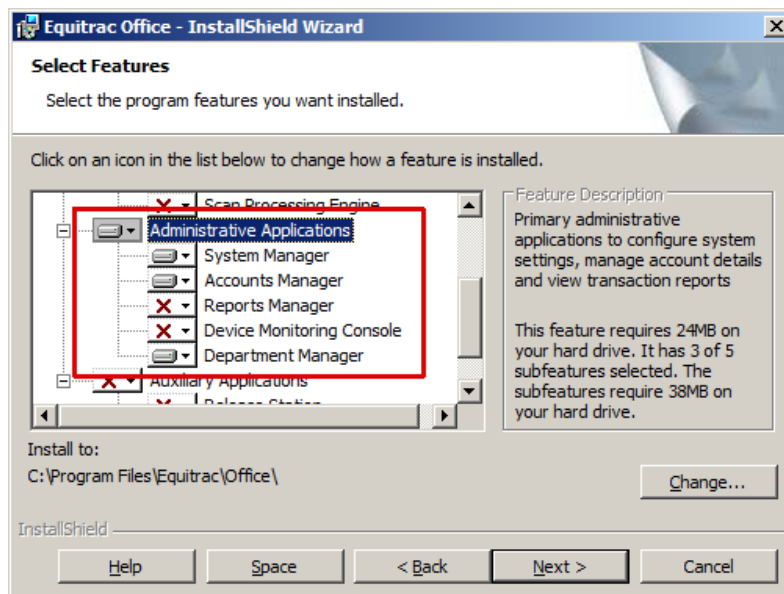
Equitrac Office - InstallShield Wizard

Select Features

Select the program features you want installed.

Click on an icon in the list below to change how a feature is installed.

Scan Processing Engine
Administrative Applications
System Manager
Accounts Manager
Reports Manager
Device Monitoring Console
Department Manager
Auxiliary Applications
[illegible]

Feature Description
Primary administrative applications to configure system settings, manage account details and view transaction reports

This feature requires 24MB on your hard drive. It has 3 of 5 subfeatures selected. The subfeatures require 38MB on your hard drive.

Install to:
C:\Program Files\Equitrac\Office\

Change...

InstallShield

Help
Space
< Back
Next >
Cancel